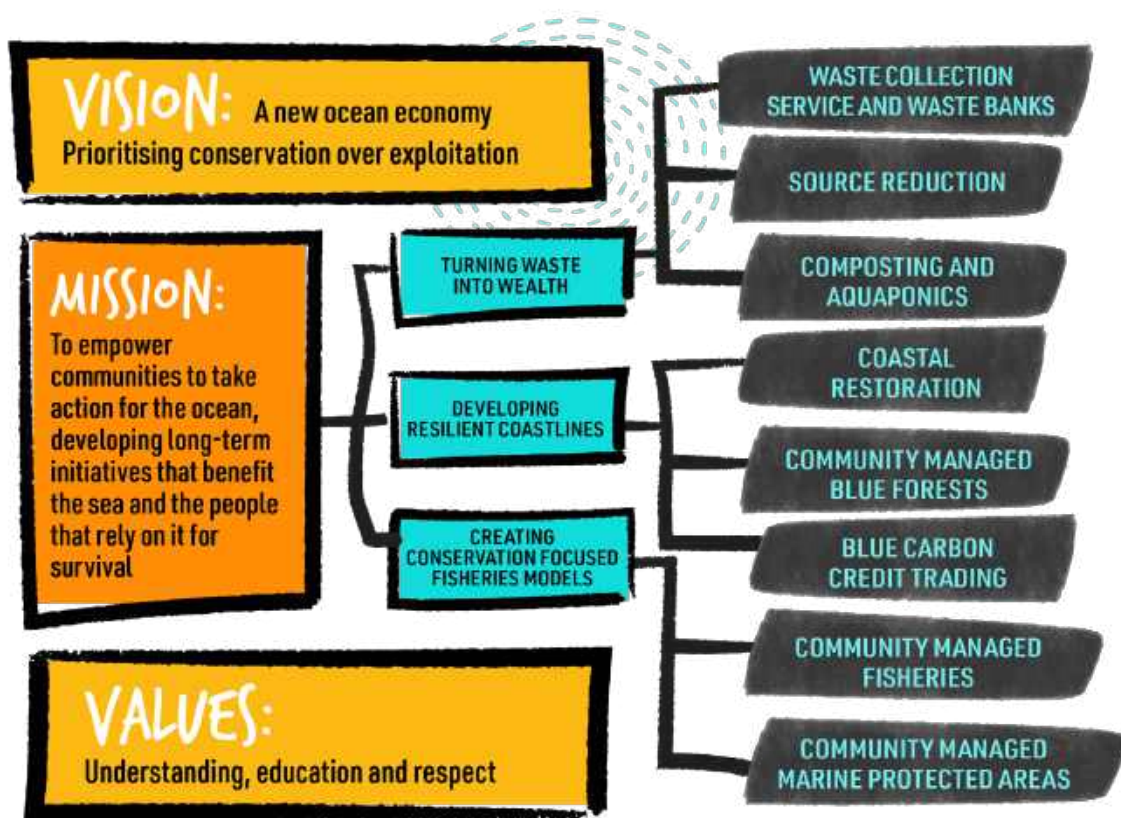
VISION: A new ocean economy
Prioritising conservation over exploitation

MISSION:
To empower communities to take action for the ocean, developing long-term initiatives that benefit the sea and the people that rely on it for survival

VALUES:
Understanding, education and respect

TURNING WASTE INTO WEALTH

DEVELOPING RESILIENT COASTLINES

CREATING CONSERVATION FOCUSED FISHERIES MODELS

WASTE COLLECTION SERVICE AND WASTE BANKS

SOURCE REDUCTION

COMPOSTING AND AQUAPONICS

COASTAL RESTORATION

COMMUNITY MANAGED BLUE FORESTS

BLUE CARBON CREDIT TRADING

COMMUNITY MANAGED FISHERIES

COMMUNITY MANAGED MARINE PROTECTED AREAS